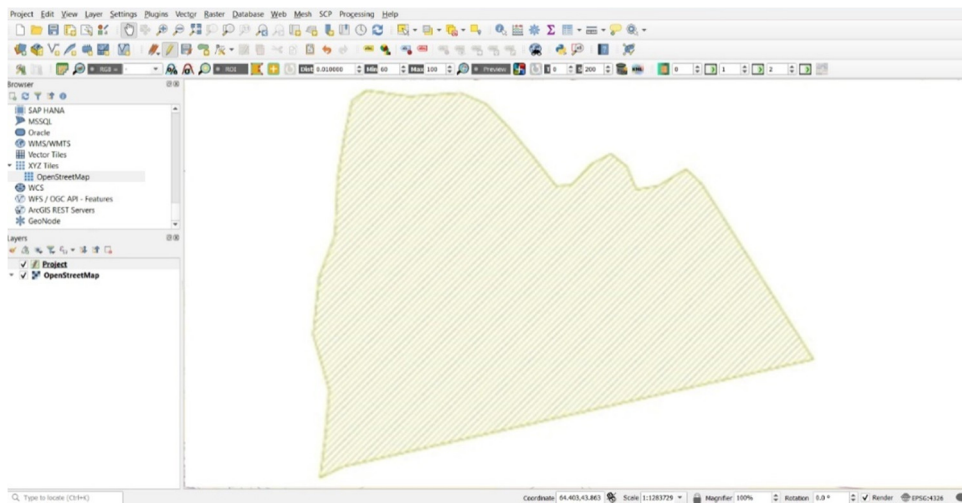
Project Edit View Layer Settings Plugins Vector Raster Database Web Mesh SCP Processing Help

RGB

ROI

Dist 0.010000

Min 60

Max 100

Preview

0

200

0

1

2

Browser

SAP HANA
MSSQL
Oracle
WMS/WMTS
Vector Tiles
XYZ Tiles
OpenStreetMap
WCS
WFS / OGC API - Features
ArcGIS REST Servers
GeoNode

Layers

Project
OpenStreetMap

Type to locate (Ctrl+K)

Coordinate 64.403,43.863 Scale 1:1283729 Magnifier 100% Rotation 0.0 ° Render EPSG:4326